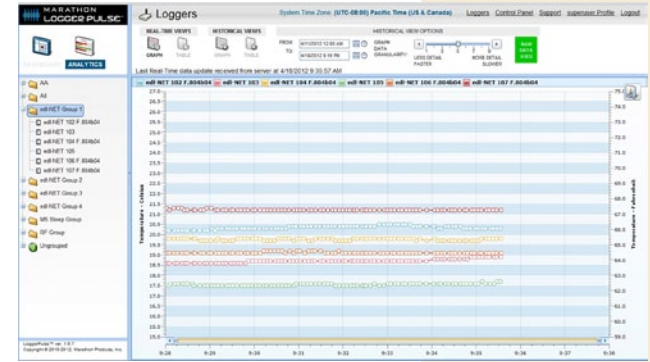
MARATHON LOGGER PULSE™

Loggers

System Time Zone: (UTC-08:00) Pacific Time (US & Canada)

Loggers Control Panel Support superuser Profile Logout

DASHBOARD ANALYTICS

REAL-TIME VIEWS

GRAPH TABLE

HISTORICAL VIEWS

GRAPH TABLE

FROM 4/11/2012 12:00 AM

TO 4/18/2012 8:18 PM

HISTORICAL VIEW OPTIONS

GRAPH DATA GRANULARITY:

LESS DETAIL FASTER

MORE DETAIL SLOWER

Last Real-Time data update received from server at 4/18/2012 9:30:57 AM

AA

All

edl-NET Group 1

edl-NET 102 F.804b04

edl-NET 103

edl-NET 104 F.804b04

edl-NET 105

edl-NET 106 F.804b04

edl-NET 107 F.804b04

edl-NET Group 2

edl-NET Group 3

edl-NET Group 4

MS Sleep Group

SF Group

Ungrouped

edl-NET 102 F.804b04 edl-NET 103 edl-NET 104 F.804b04 edl-NET 105 edl-NET 106 F.804b04 edl-NET 107 F.804b04

Temperature - Celsius

Temperature - Fahrenheit

27.0
26.5
26.0
25.5
25.0
24.5
24.0
23.5
23.0
22.5
22.0
21.5
21.0
20.5
20.0
19.5
19.0
18.5
18.0
17.5
17.0
16.5
16.0
15.5
15.0

79.0
78.5
73.0
72.0
71.0
70.0
69.0
68.0
67.0
66.0
65.0
64.0
63.0
62.0
61.0
60.0
59.0

9:28 9:29 9:30 9:31 9:32 9:33 9:34 9:35 9:36 9:37 9:38

LoggerPulse™ ver. 1.6.7
Copyright © 2010-2012 Marathon Products, Inc.